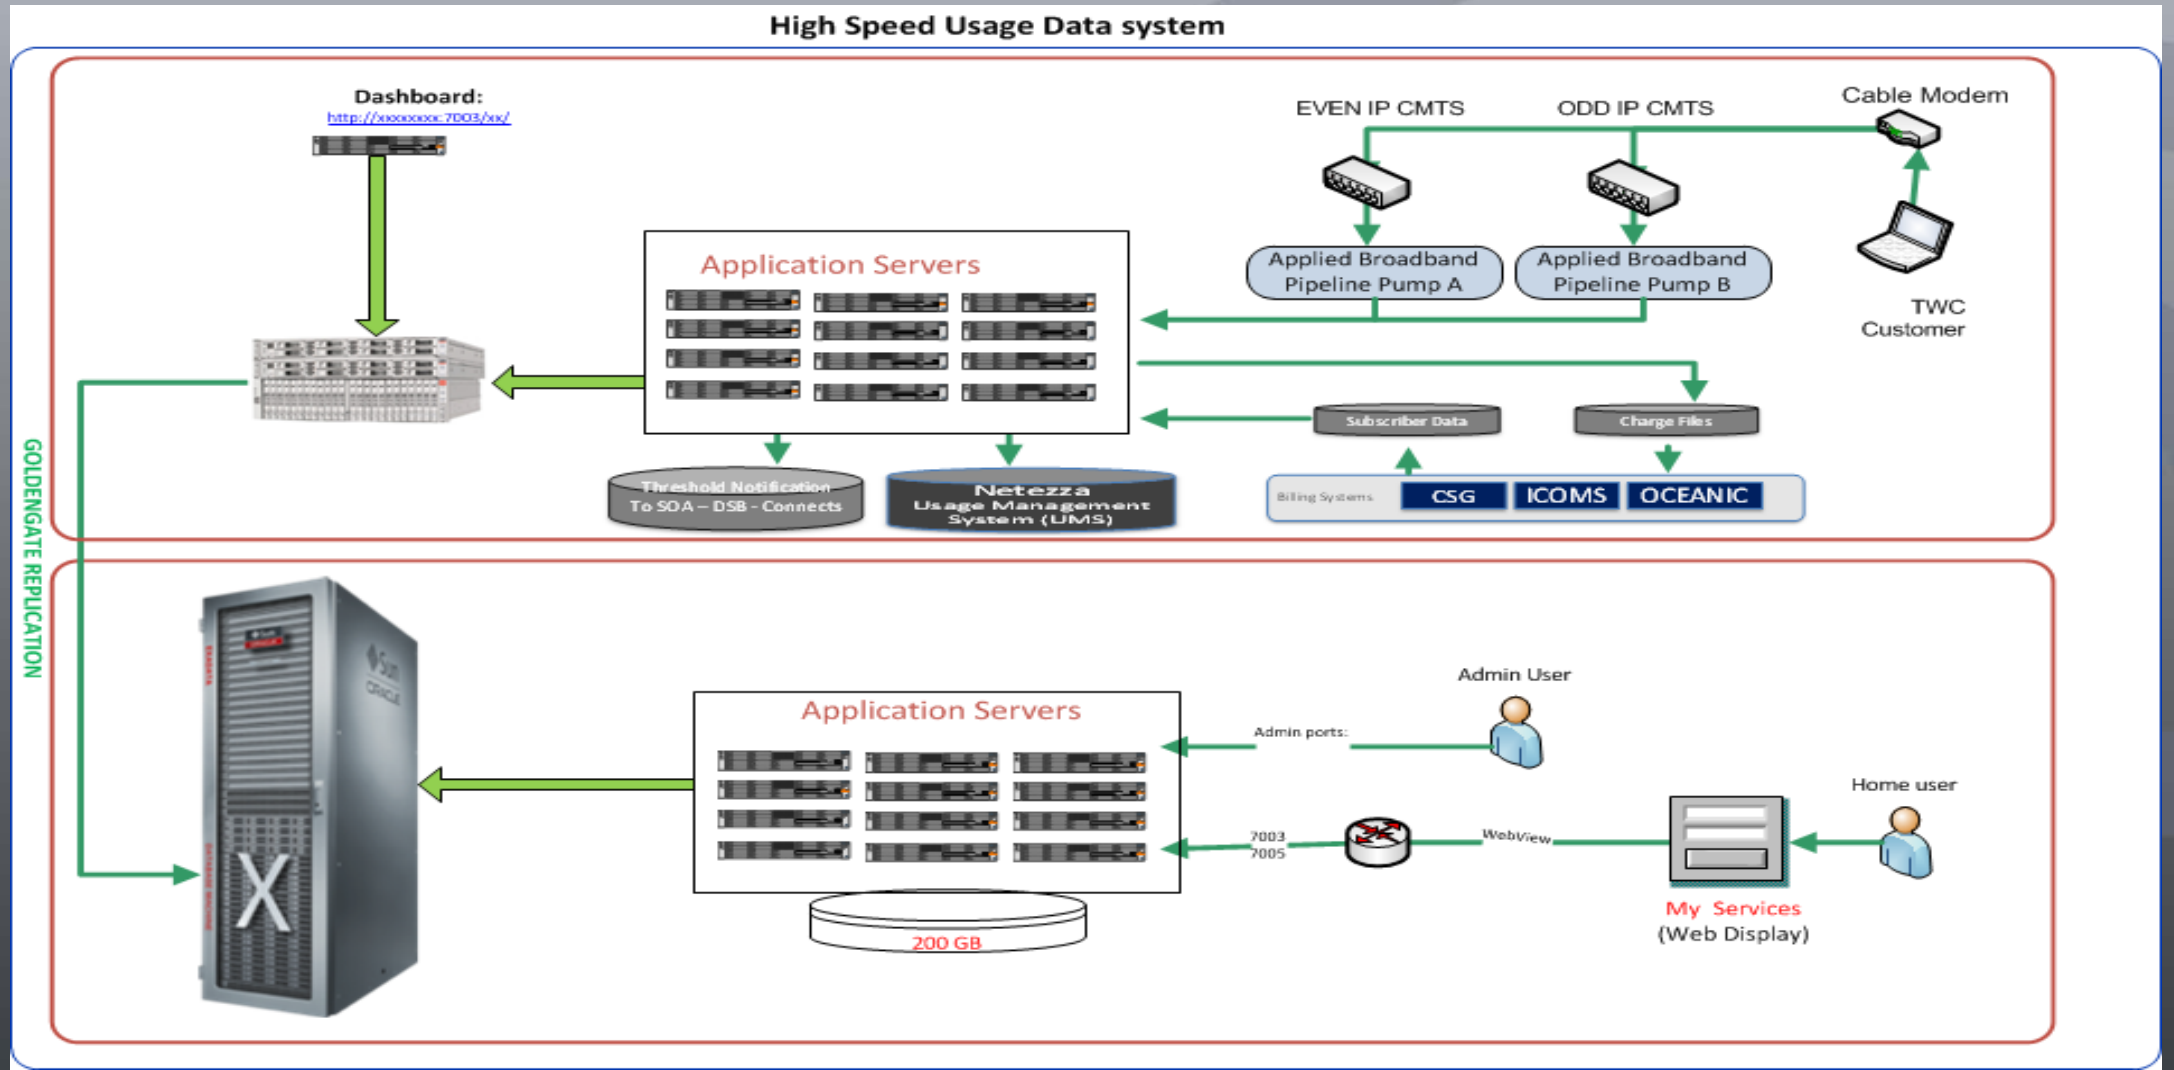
High Speed Usage Data system

Dashboard:
http://xxxxxxxx:7003/xx/

EVEN IP CMTS
ODD IP CMTS
Cable Modem

Application Servers

Applied Broadband Pipeline Pump A
Applied Broadband Pipeline Pump B

TWC Customer

Subscriber Data
Charge Files

Threshold Notification To SOA – DSB - Connects
Netezza Usage Management System (UMS)

Billing Systems CSG ICOMS OCEANIC

GOLDENGATE REPLICATION

Application Servers

Admin User
Admin ports:

Home user

7003
7005

WebView

200 GB

My Services
(Web Display)